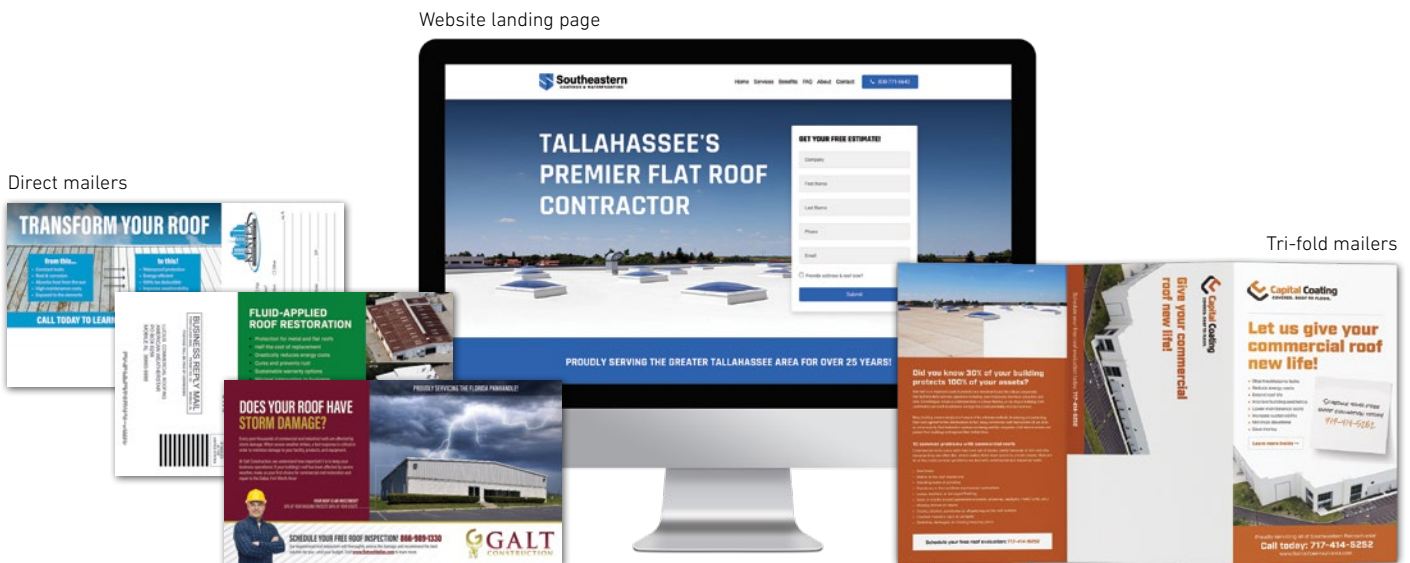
Website landing page

Direct mailers

Tri-fold mailers

Southeastern
COATINGS & WATERPROOFING

Home Services Benefits FAQ About Contact

TALLAHASSEE'S PREMIER FLAT ROOF CONTRACTOR

GET YOUR FREE ESTIMATE!

Company

First Name

Last Name

Phone

Email

Submit

PROUDLY SERVING THE GREATER TALLAHASSEE AREA FOR OVER 25 YEARS!

TRANSFORM YOUR ROOF

from this...

to this!

CALL TODAY TO LEARN

BUSINESS REPLY MAIL

FLUID-APPLIED ROOF RESTORATION

PROUDLY SERVICING THE FLORIDA PANHANDLE!

DOES YOUR ROOF HAVE STORM DAMAGE?

SCHEDULE YOUR FREE ROOF INSPECTION! 866-989-1330

GALT CONSTRUCTION

Did you know 30% of your building protects 100% of your assets?

Schedule your free roof evaluation: 717-414-5252

Give your commercial roof new life!

Capital Coating

Capital Coating
COVERED. ROOF TO FLOOR.

Let us give your commercial roof new life!

Learn more inside

Call today: 717-414-5252